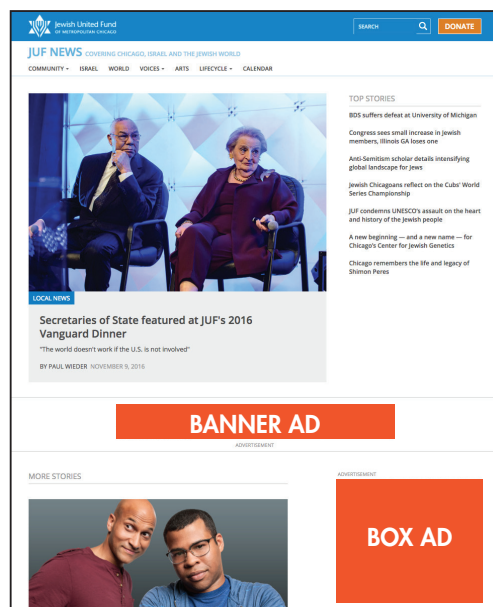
Jewish United Fund
OF METROPOLITAN CHICAGO

SEARCH

DONATE

JUF NEWS COVERING CHICAGO, ISRAEL AND THE JEWISH WORLD

COMMUNITY ▾ ISRAEL WORLD VOICES ▾ ARTS LIFECYCLE ▾ CALENDAR

LOCAL NEWS

Secretaries of State featured at JUF's 2016 Vanguard Dinner

"The world doesn't work if the U.S. is not involved"

BY PAUL WIEDER NOVEMBER 9, 2016

TOP STORIES

BDS suffers defeat at University of Michigan

Congress sees small increase in Jewish members, Illinois GA loses one

Anti-Semitism scholar details intensifying global landscape for Jews

Jewish Chicagoans reflect on the Cubs' World Series Championship

JUF condemns UNESCO's assault on the heart and history of the Jewish people

A new beginning — and a new name — for Chicago's Center for Jewish Genetics

Chicago remembers the life and legacy of Shimon Peres

BANNER AD

ADVERTISEMENT

MORE STORIES

ADVERTISEMENT

BOX AD